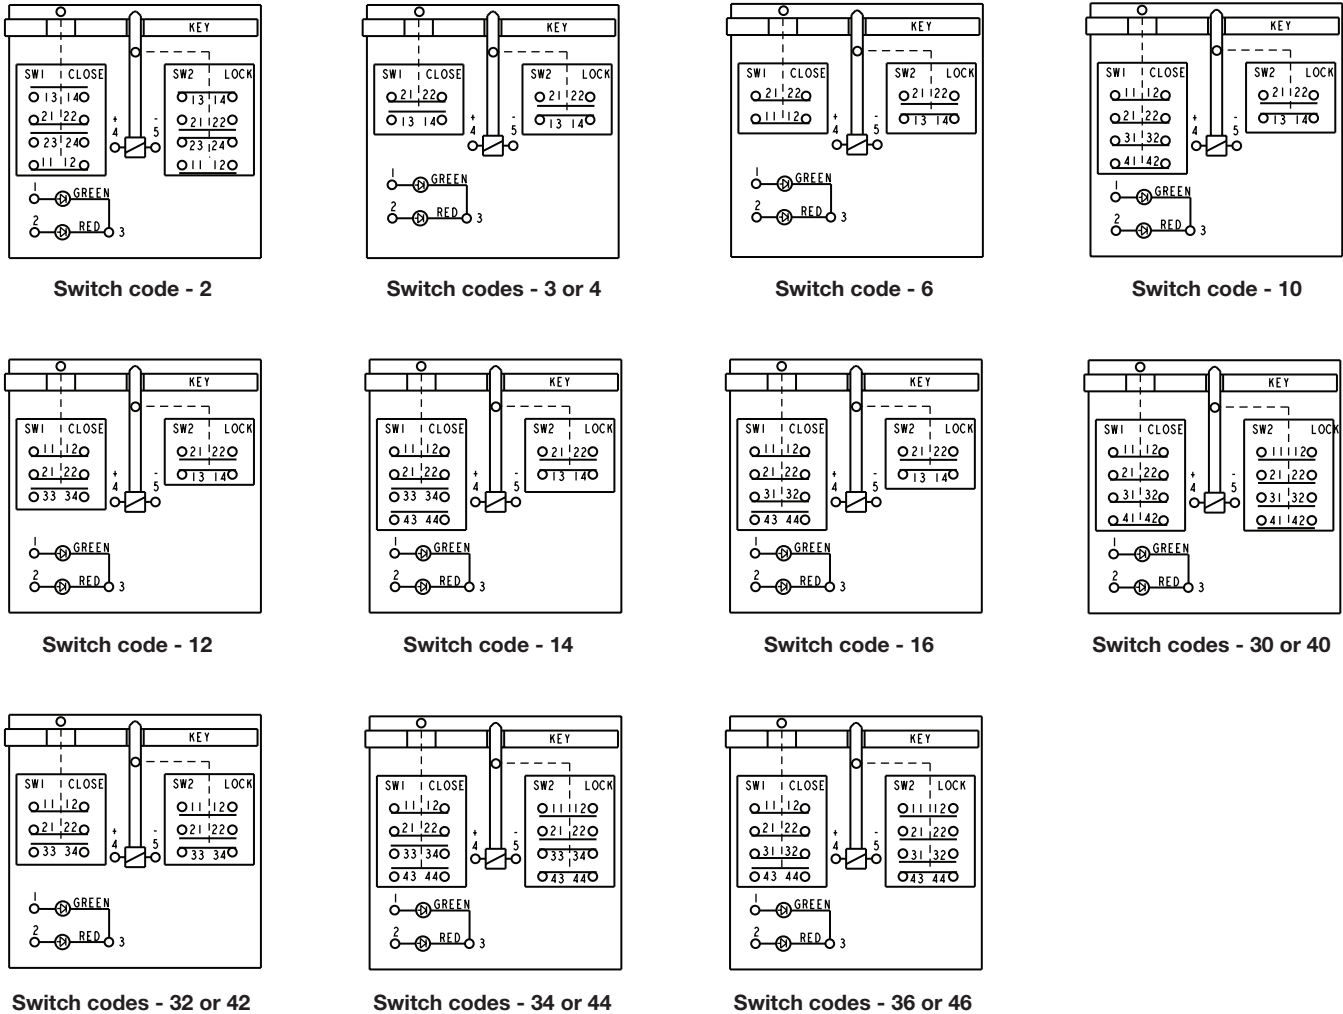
KEY
SW1 CLOSE
13 14
21 22
23 24
11 12
SW2 LOCK
13 14
21 22
23 24
11 12
+ 4
- 5
1 GREEN
2 RED 3

Switch code - 2

KEY
SW1 CLOSE
21 22
13 14
SW2 LOCK
21 22
13 14
+ 4
- 5
1 GREEN
2 RED 3

Switch codes - 3 or 4

KEY
SW1 CLOSE
21 22
11 12
SW2 LOCK
21 22
13 14
+ 4
- 5
1 GREEN
2 RED 3

Switch code - 6

KEY
SW1 CLOSE
11 12
21 22
31 32
41 42
SW2 LOCK
21 22
13 14
+ 4
- 5
1 GREEN
2 RED 3

Switch code - 10

KEY
SW1 CLOSE
11 12
21 22
33 34
SW2 LOCK
21 22
13 14
+ 4
- 5
1 GREEN
2 RED 3

Switch code - 12

KEY
SW1 CLOSE
11 12
21 22
33 34
43 44
SW2 LOCK
21 22
13 14
+ 4
- 5
1 GREEN
2 RED 3

Switch code - 14

KEY
SW1 CLOSE
11 12
21 22
31 32
43 44
SW2 LOCK
21 22
13 14
+ 4
- 5
1 GREEN
2 RED 3

Switch code - 16

KEY
SW1 CLOSE
11 12
21 22
31 32
41 42
SW2 LOCK
11 12
21 22
31 32
41 42
+ 4
- 5
1 GREEN
2 RED 3

Switch codes - 30 or 40

KEY
SW1 CLOSE
11 12
21 22
33 34
SW2 LOCK
11 12
21 22
33 34
+ 4
- 5
1 GREEN
2 RED 3

Switch codes - 32 or 42

KEY
SW1 CLOSE
11 12
21 22
33 34
43 44
SW2 LOCK
11 12
21 22
33 34
43 44
+ 4
- 5
1 GREEN
2 RED 3

Switch codes - 34 or 44

KEY
SW1 CLOSE
11 12
21 22
31 32
43 44
SW2 LOCK
11 12
21 22
31 32
43 44
+ 4
- 5
1 GREEN
2 RED 3

Switch codes - 36 or 46